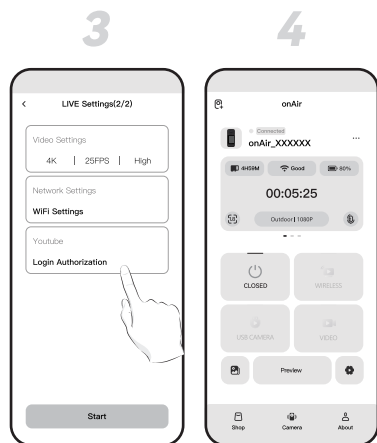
3

4

<

LIVE Settings(2/2)

Video Settings

4K | 25FPS | High

Network Settings

WiFi Settings

Youtube

Login Authorization

Start

onAir

Connected

onAir_XXXXXX

...

4H59M

Good!

80%

00:05:25

Outdoor | 1080P

CLOSED

WIRELESS

USB CAMERA

VIDEO

Preview

Shop

Camera

About